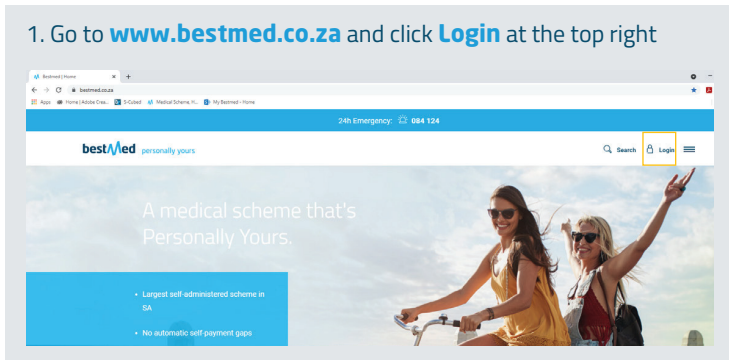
1. Go to **www.bestmed.co.za** and click **Login** at the top right

Bestmed | Home

bestmed.co.za

Apps Home | Adobe Crea... S-Cubed Medical Scheme, H... My Bestmed – Home

24h Emergency: 084 124

bestMed personally yours

Search Login

A medical scheme that's Personally Yours.

• Largest self-administered scheme in SA

• No automatic self-payment gaps